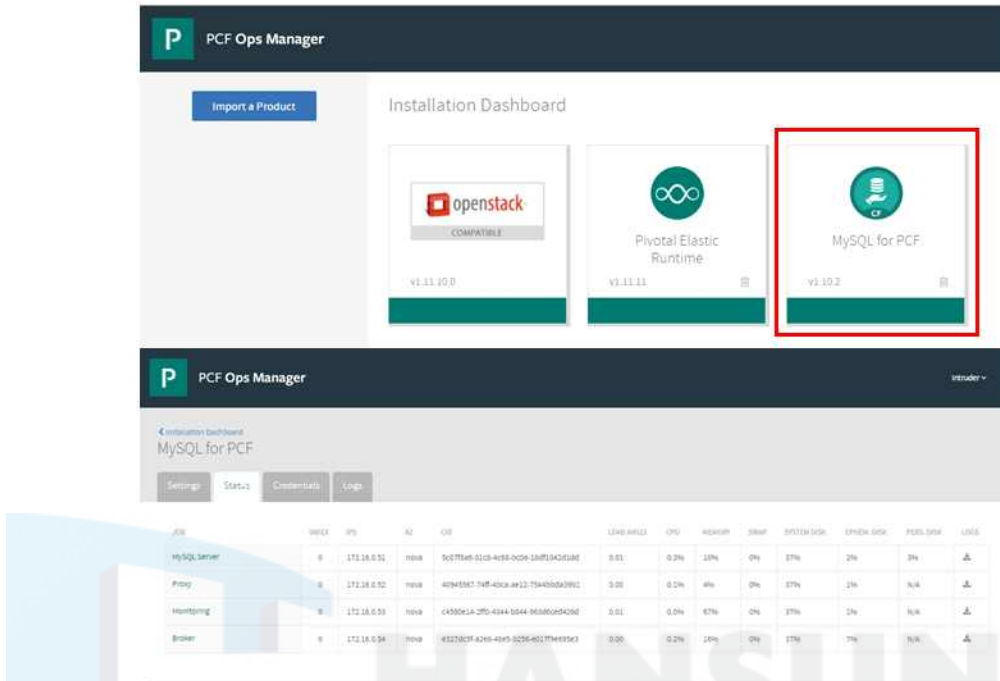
P PCF Ops Manager

Import a Product

Installation Dashboard

openstack
COMPATIBLE
v1.11.10.0

Pivotal Elastic Runtime
v1.11.11

MySQL for PCF
v1.10.2

P PCF Ops Manager

intruder

< Installation Dashboard
MySQL for PCF

Settings | Status | Credentials | Logs

| JOB | INDEX | IPS | AZ | CID | LOAD AVG15 | CPU | MEMORY | SWAP | SYSTEM DISK | EPHEM. DISK | PERS. DISK | LOGS |
|---|---|---|---|---|---|---|---|---|---|---|---|---|
| MySQL Server | 0 | 172.16.0.51 | nova | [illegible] | 0.01 | 0.3% | 18% | 0% | 37% | 2% | 3% | |
| Proxy | 0 | 172.16.0.52 | nova | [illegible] | 0.00 | 0.1% | 4% | 0% | 37% | 1% | N/A | |
| Monitoring | 0 | 172.16.0.53 | nova | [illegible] | 0.01 | 0.0% | 67% | 0% | 37% | 1% | N/A | |
| Broker | 0 | 172.16.0.54 | nova | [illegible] | 0.00 | 0.2% | 16% | 0% | 37% | 7% | N/A | |

HANSUN